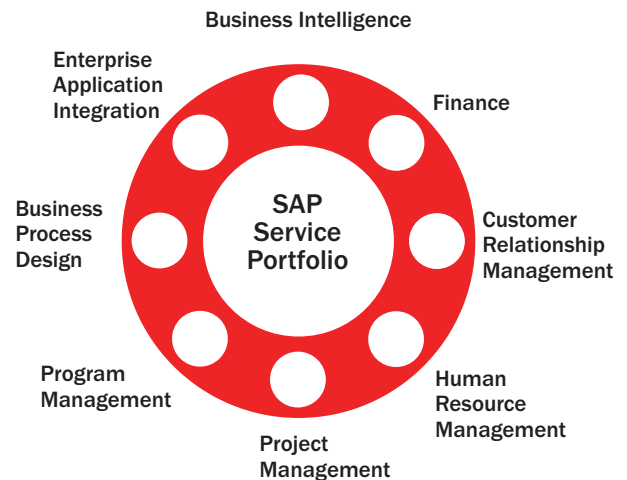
Business Intelligence

Enterprise Application Integration

Finance

SAP Service Portfolio

Business Process Design

Customer Relationship Management

Program Management

Human Resource Management

Project Management